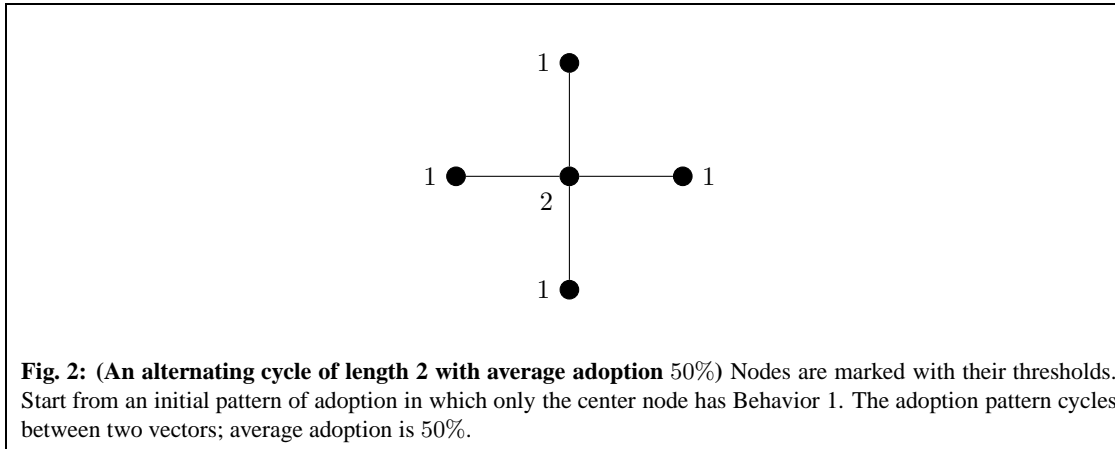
1

1

1

2

1

**Fig. 2: (An alternating cycle of length 2 with average adoption** $50\%$**)** Nodes are marked with their thresholds. Start from an initial pattern of adoption in which only the center node has Behavior 1. The adoption pattern cycles between two vectors; average adoption is $50\%$.